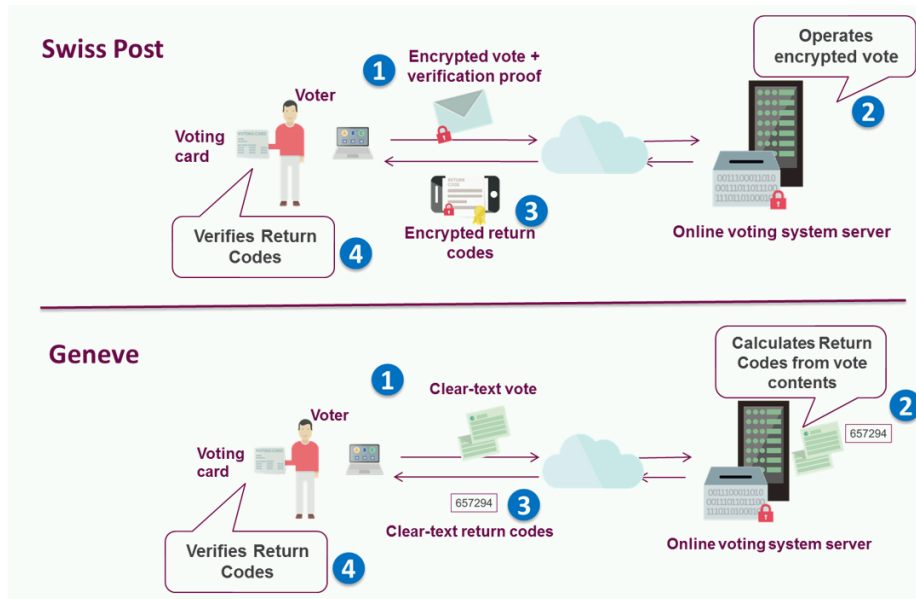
Swiss Post

1 Encrypted vote + verification proof

Operates encrypted vote

2

Voter

Voting card

VOTING CARD

RETURN CODE

3 Encrypted return codes

001110001101 0001101101110 1101101001

Online voting system server

Verifies Return Codes

4

Geneve

1

Clear-text vote

Calculates Return Codes from vote contents

2

Voter

Voting card

657294

657294

3

Clear-text return codes

001110001101 0001101101110 1101101001

Online voting system server

Verifies Return Codes

4